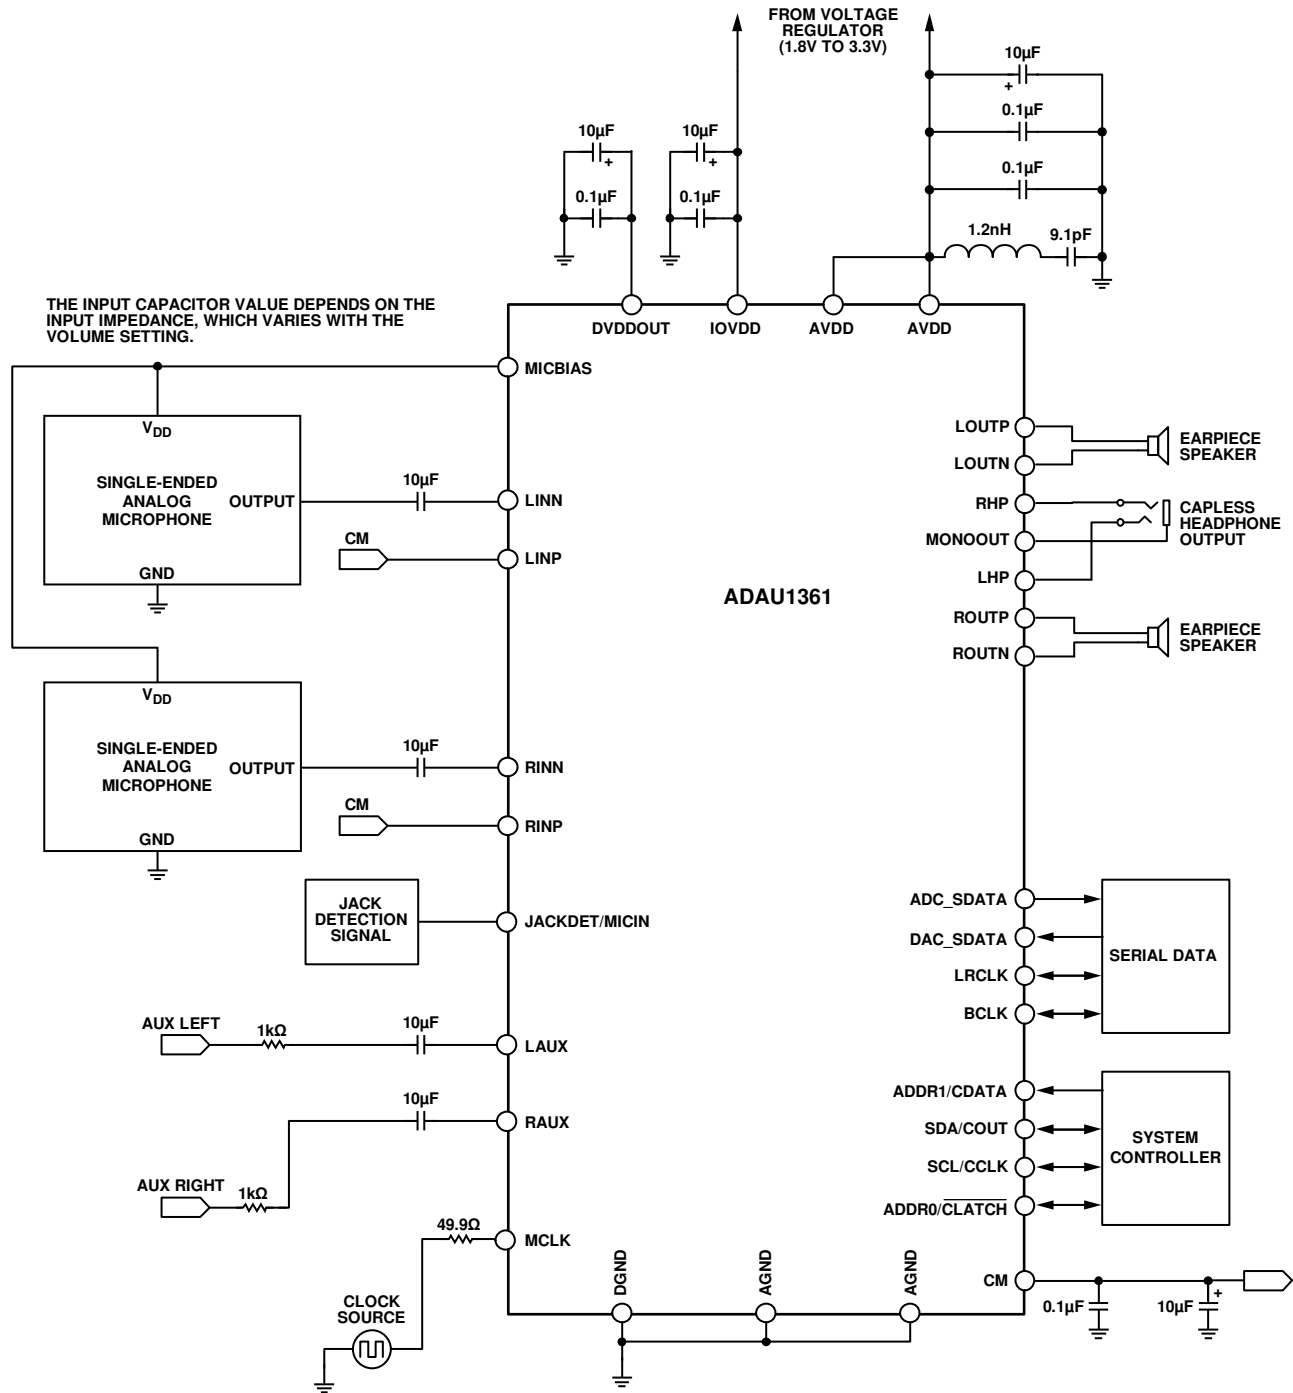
FROM VOLTAGE REGULATOR (1.8V TO 3.3V)

10µF
+
0.1µF
0.1µF
1.2nH
9.1pF

10µF
+
0.1µF

10µF
+
0.1µF

THE INPUT CAPACITOR VALUE DEPENDS ON THE INPUT IMPEDANCE, WHICH VARIES WITH THE VOLUME SETTING.

DVDDOUT
IOVDD
AVDD
AVDD

MICBIAS

$V_{DD}$
SINGLE-ENDED ANALOG MICROPHONE
OUTPUT
GND

10µF
LINN
CM
LINP

ADAU1361

$V_{DD}$
SINGLE-ENDED ANALOG MICROPHONE
OUTPUT
GND

10µF
RINN
CM
RINP

JACK DETECTION SIGNAL
JACKDET/MICIN

AUX LEFT
1kΩ
10µF
LAUX

10µF
RAUX
AUX RIGHT
1kΩ

49.9Ω
MCLK
CLOCK SOURCE

DGND
AGND
AGND

LOUTP
LOUTN
EARPIECE SPEAKER
RHP
CAPLESS HEADPHONE OUTPUT
MONOOUT
LHP
ROUTP
ROUTN
EARPIECE SPEAKER

ADC_SDATA
DAC_SDATA
LRCLK
BCLK
SERIAL DATA

ADDR1/CDATA
SDA/COUT
SCL/CCLK
ADDR0/$\overline{CLATCH}$
SYSTEM CONTROLLER

CM
0.1µF
10µF
+